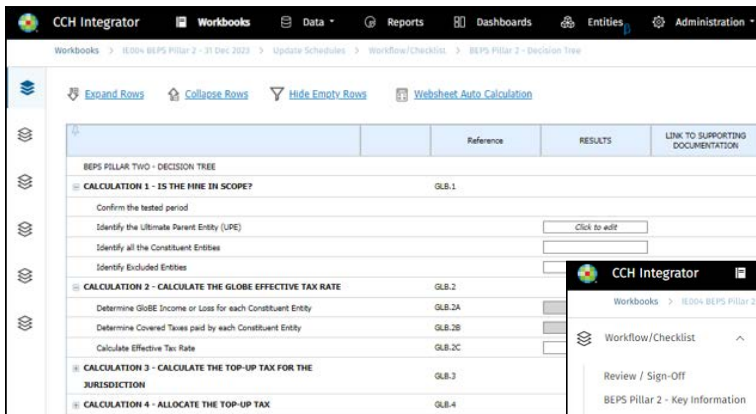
CCH Integrator Workbooks Data Reports Dashboards Entities Administration

Workbooks > IE004 BEPS Pillar 2 - 31 Dec 2023 > Update Schedules > Workflow/Checklist > BEPS Pillar 2 - Decision Tree

Expand Rows Collapse Rows Hide Empty Rows Websheet Auto Calculation

| | Reference | RESULTS | LINK TO SUPPORTING DOCUMENTATION |
|---|---|---|---|
| BEPS PILLAR TWO - DECISION TREE | | | |
| CALCULATION 1 - IS THE MNE IN SCOPE? | GLB.1 | | |
| Confirm the tested period | | | |
| Identify the Ultimate Parent Entity (UPE) | | Click to edit | |
| Identify all the Constituent Entities | | | |
| Identify Excluded Entities | | | |
| CALCULATION 2 - CALCULATE THE GLOBE EFFECTIVE TAX RATE | GLB.2 | | |
| Determine GloBE Income or Loss for each Constituent Entity | GLB.2A | | |
| Determine Covered Taxes paid by each Constituent Entity | GLB.2B | | |
| Calculate Effective Tax Rate | GLB.2C | | |
| CALCULATION 3 - CALCULATE THE TOP-UP TAX FOR THE JURISDICTION | GLB.3 | | |
| CALCULATION 4 - ALLOCATE THE TOP-UP TAX | GLB.4 | | |

CCH Integrator

Workbooks > IE004 BEPS Pillar 2

Workflow/Checklist

Review / Sign-Off

BEPS Pillar 2 - Key Information